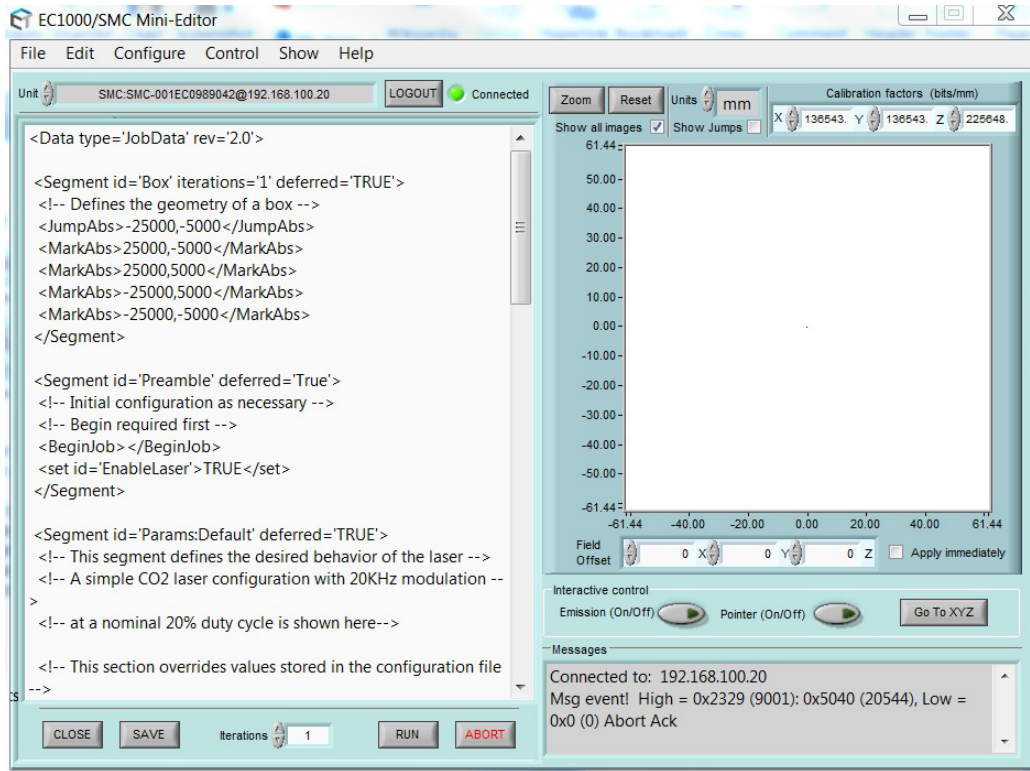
EC1000/SMC Mini-Editor

File Edit Configure Control Show Help

Unit SMC:SMC-001EC0989042@192.168.100.20 LOGOUT Connected

<Data type='JobData' rev='2.0'>

<Segment id='Box' iterations='1' deferred='TRUE'>
<!-- Defines the geometry of a box -->
<JumpAbs>-25000,-5000</JumpAbs>
<MarkAbs>25000,-5000</MarkAbs>
<MarkAbs>25000,5000</MarkAbs>
<MarkAbs>-25000,5000</MarkAbs>
<MarkAbs>-25000,-5000</MarkAbs>
</Segment>

<Segment id='Preamble' deferred='True'>
<!-- Initial configuration as necessary -->
<!-- Begin required first -->
<BeginJob></BeginJob>
<set id='EnableLaser'>TRUE</set>
</Segment>

<Segment id='Params:Default' deferred='TRUE'>
<!-- This segment defines the desired behavior of the laser -->
<!-- A simple CO2 laser configuration with 20KHz modulation -- >
<!-- at a nominal 20% duty cycle is shown here-->

<!-- This section overrides values stored in the configuration file -->

CLOSE SAVE Iterations 1 RUN ABORT

Zoom Reset Units mm Calibration factors (bits/mm)
Show all images Show Jumps X 136543. Y 136543. Z 225648.

61.44
50.00
40.00
30.00
20.00
10.00
0.00
-10.00
-20.00
-30.00
-40.00
-50.00
-61.44
-61.44 -40.00 -20.00 0.00 20.00 40.00 61.44

Field Offset 0 X 0 Y 0 Z Apply immediately

Interactive control
Emission (On/Off) Pointer (On/Off) Go To XYZ

Messages
Connected to: 192.168.100.20
Msg event! High = 0x2329 (9001): 0x5040 (20544), Low = 0x0 (0) Abort Ack